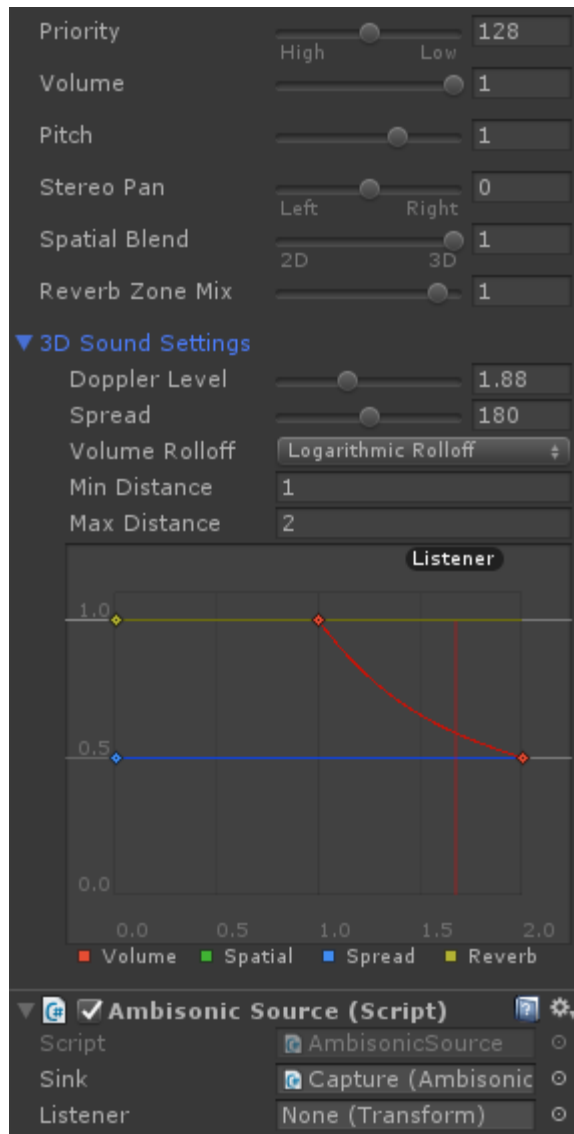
Priority
High Low
128
Volume
1
Pitch
1
Stereo Pan
Left Right
0
Spatial Blend
2D 3D
1
Reverb Zone Mix
1
▼3D Sound Settings
Doppler Level
1.88
Spread
180
Volume Rolloff
Logarithmic Rolloff
Min Distance
1
Max Distance
2
Listener
1.0
0.5
0.0
0.0 0.5 1.0 1.5 2.0
Volume Spatial Spread Reverb
Ambisonic Source (Script)
Script
AmbisonicSource
Sink
Capture (Ambisonic
Listener
None (Transform)